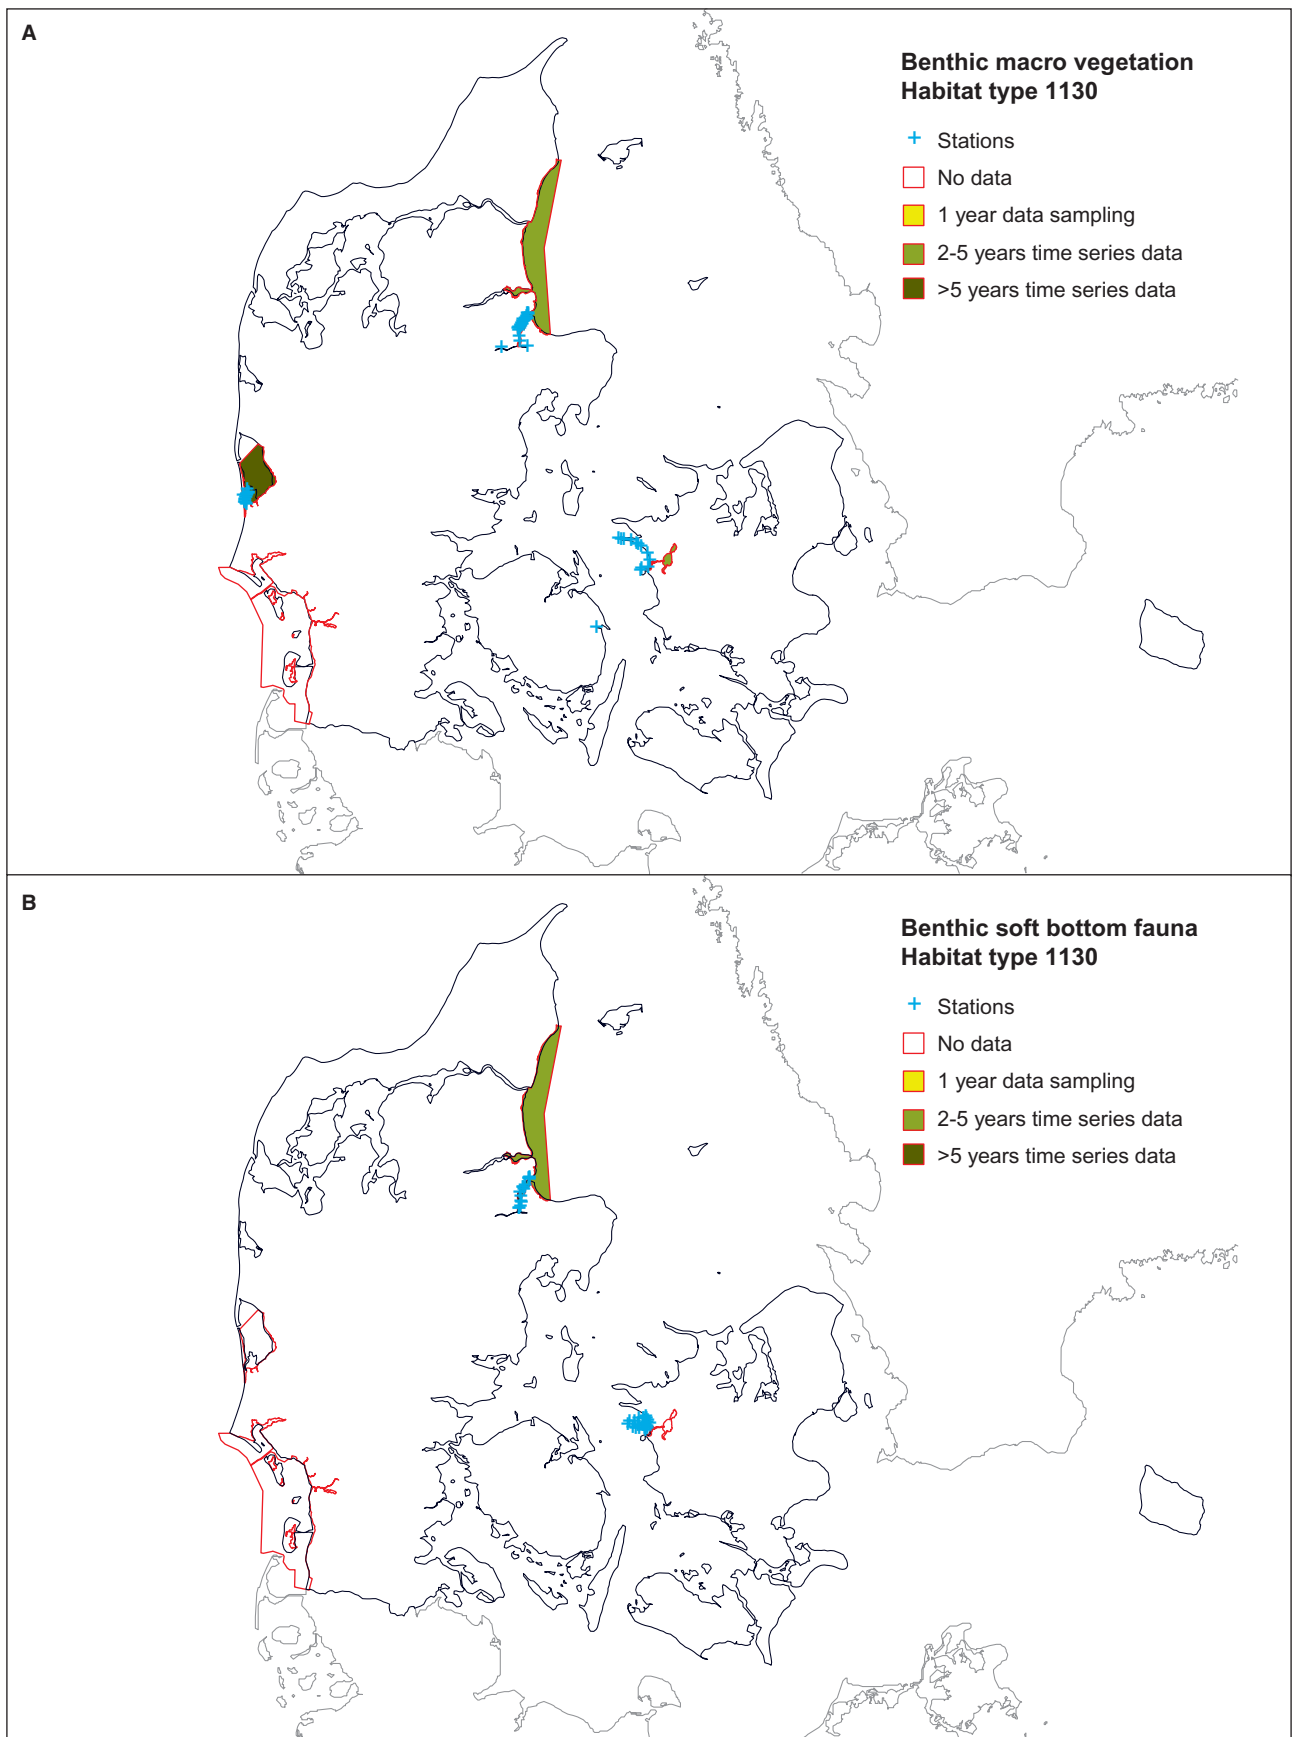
A

Benthic macro vegetation
Habitat type 1130

Stations
No data
1 year data sampling
2-5 years time series data
>5 years time series data

B

Benthic soft bottom fauna
Habitat type 1130

Stations
No data
1 year data sampling
2-5 years time series data
>5 years time series data